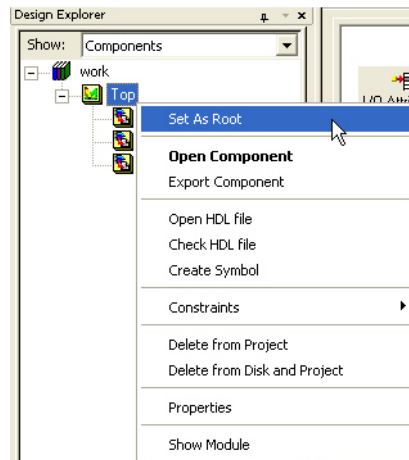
Design Explorer
Show: Components
work
Top
I/O Attr
Set As Root
Open Component
Export Component
Open HDL file
Check HDL file
Create Symbol
Constraints
Delete from Project
Delete from Disk and Project
Properties
Show Module